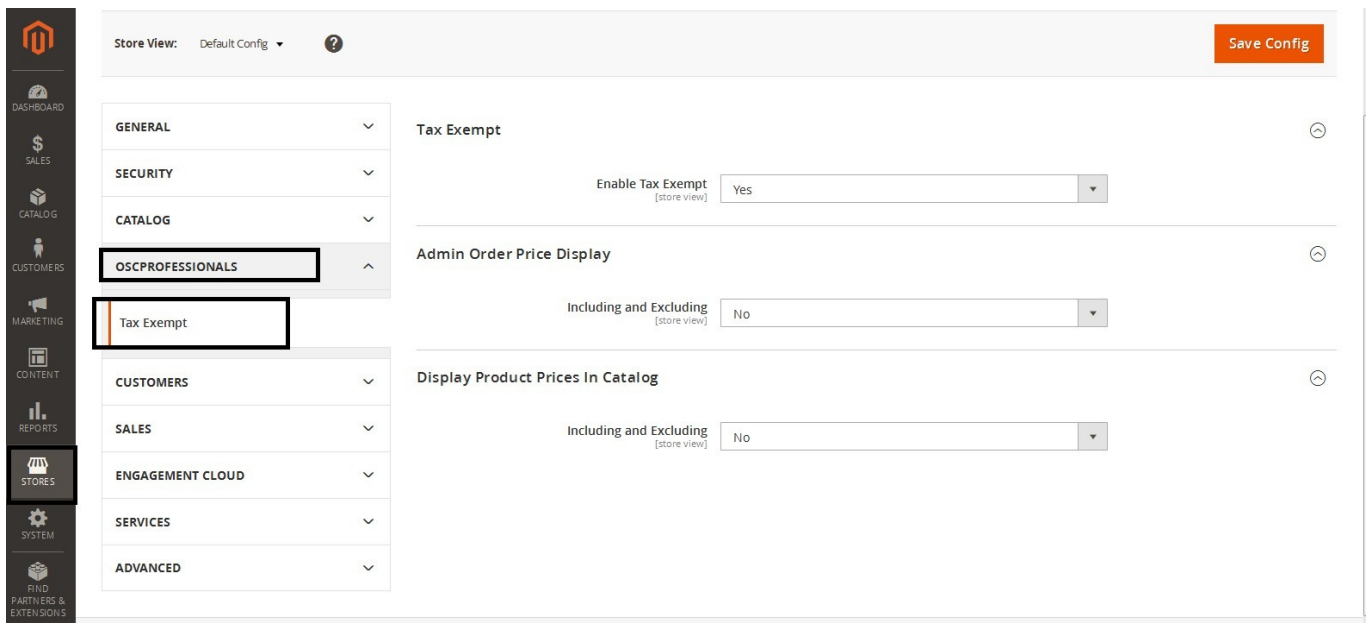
DASHBOARD
SALES
CATALOG
CUSTOMERS
MARKETING
CONTENT
REPORTS
STORES
SYSTEM
FIND PARTNERS & EXTENSIONS

Store View: Default Config

Save Config

GENERAL
SECURITY
CATALOG
OSCPROFESSIONALS
Tax Exempt
CUSTOMERS
SALES
ENGAGEMENT CLOUD
SERVICES
ADVANCED

Tax Exempt

Enable Tax Exempt [store view] Yes

Admin Order Price Display

Including and Excluding [store view] No

Display Product Prices In Catalog

Including and Excluding [store view] No